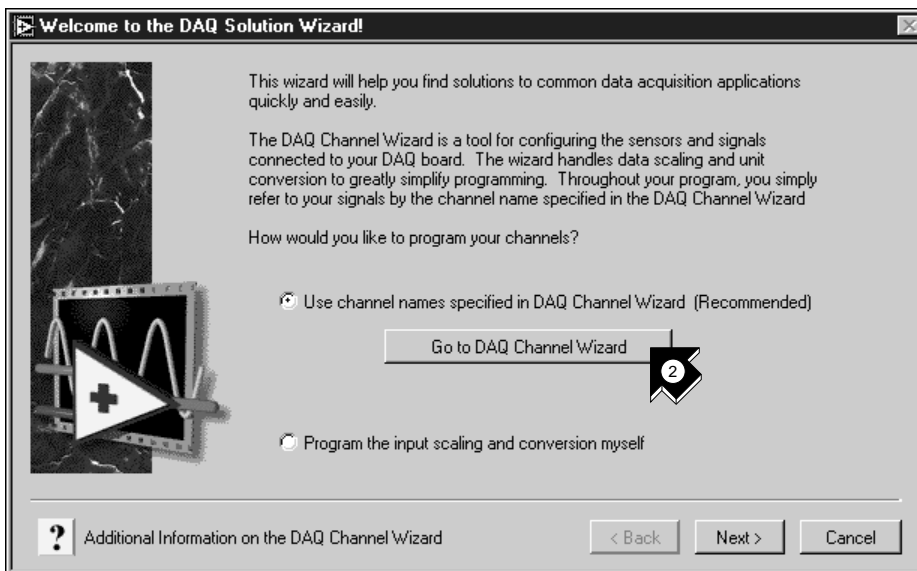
Welcome to the DAQ Solution Wizard!

This wizard will help you find solutions to common data acquisition applications quickly and easily.

The DAQ Channel Wizard is a tool for configuring the sensors and signals connected to your DAQ board. The wizard handles data scaling and unit conversion to greatly simplify programming. Throughout your program, you simply refer to your signals by the channel name specified in the DAQ Channel Wizard

How would you like to program your channels?

Use channel names specified in DAQ Channel Wizard (Recommended)

Go to DAQ Channel Wizard

2

Program the input scaling and conversion myself

?

Additional Information on the DAQ Channel Wizard

< Back

Next >

Cancel